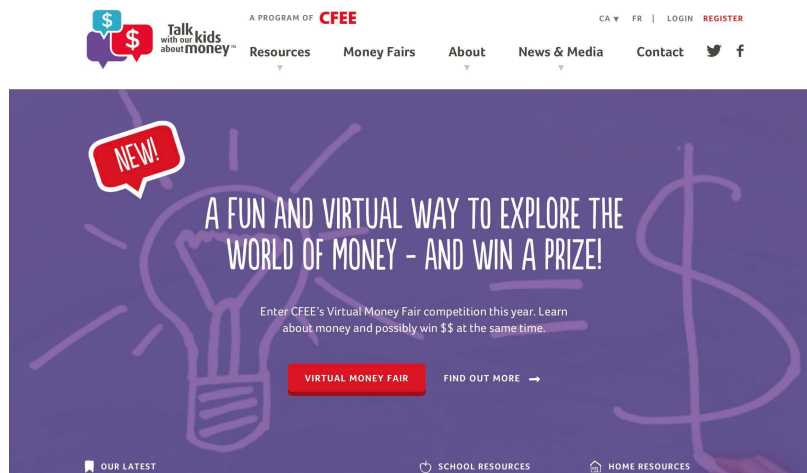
Talk with our kids about money™

A PROGRAM OF CFEE

CA ▾ FR | LOGIN REGISTER

Resources Money Fairs About News & Media Contact

NEW!

A FUN AND VIRTUAL WAY TO EXPLORE THE WORLD OF MONEY - AND WIN A PRIZE!

Enter CFEE's Virtual Money Fair competition this year. Learn about money and possibly win $$ at the same time.

VIRTUAL MONEY FAIR

FIND OUT MORE

OUR LATEST

SCHOOL RESOURCES

HOME RESOURCES